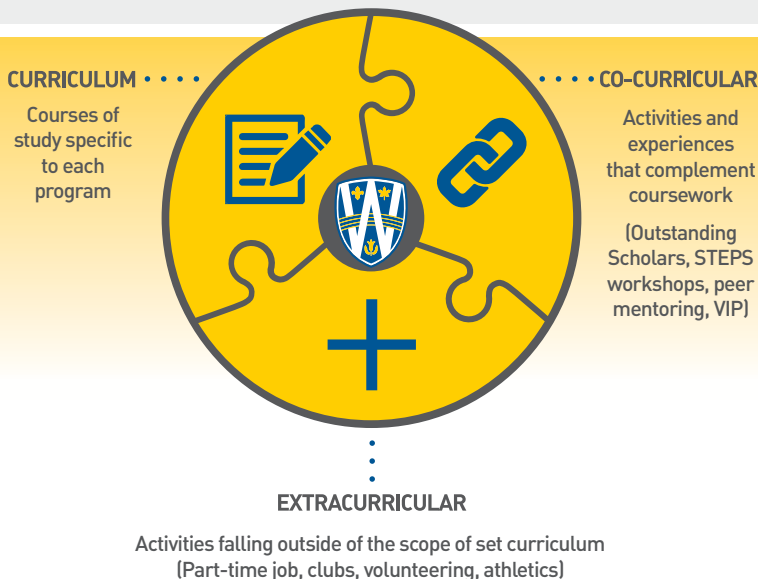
CURRICULUM

Courses of study specific to each program

CO-CURRICULAR

Activities and experiences that complement coursework

(Outstanding Scholars, STEPS workshops, peer mentoring, VIP)

EXTRACURRICULAR

Activities falling outside of the scope of set curriculum (Part-time job, clubs, volunteering, athletics)